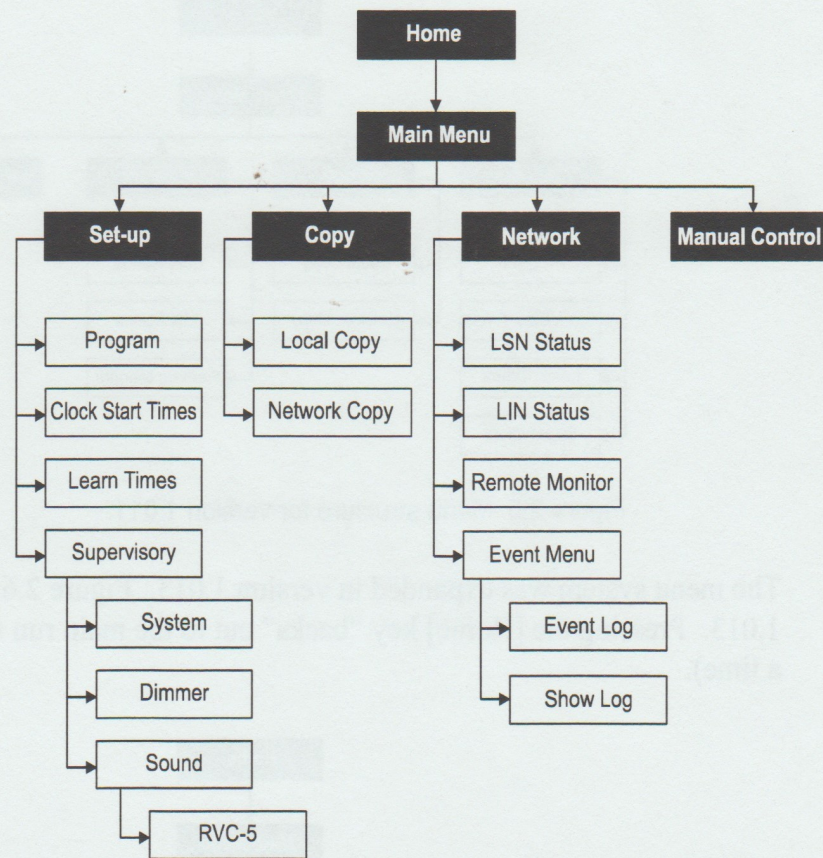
Home

Main Menu

Set-up

Copy

Network

Manual Control

Program

Clock Start Times

Learn Times

Supervisory

System

Dimmer

Sound

RVC-5

Local Copy

Network Copy

LSN Status

LIN Status

Remote Monitor

Event Menu

Event Log

Show Log